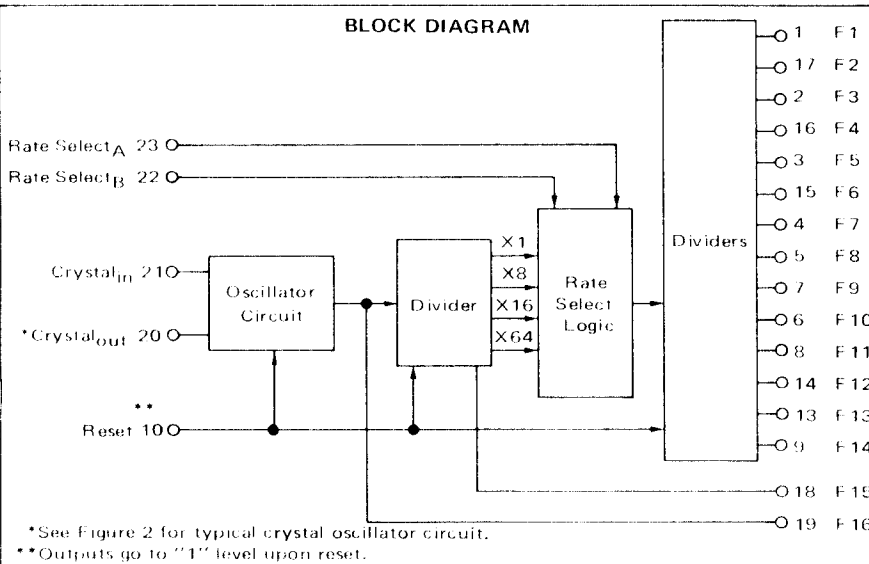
BLOCK DIAGRAM

Rate Select$_A$ 23

Rate Select$_B$ 22

Crystal$_{in}$ 21

*Crystal$_{out}$ 20

**

Reset 10

Oscillator Circuit

Divider

X1

X8

X16

X64

Rate Select Logic

Dividers

1 F1
17 F2
2 F3
16 F4
3 F5
15 F6
4 F7
5 F8
7 F9
6 F10
8 F11
14 F12
13 F13
9 F14
18 F15
19 F16

*See Figure 2 for typical crystal oscillator circuit.
**Outputs go to "1" level upon reset.